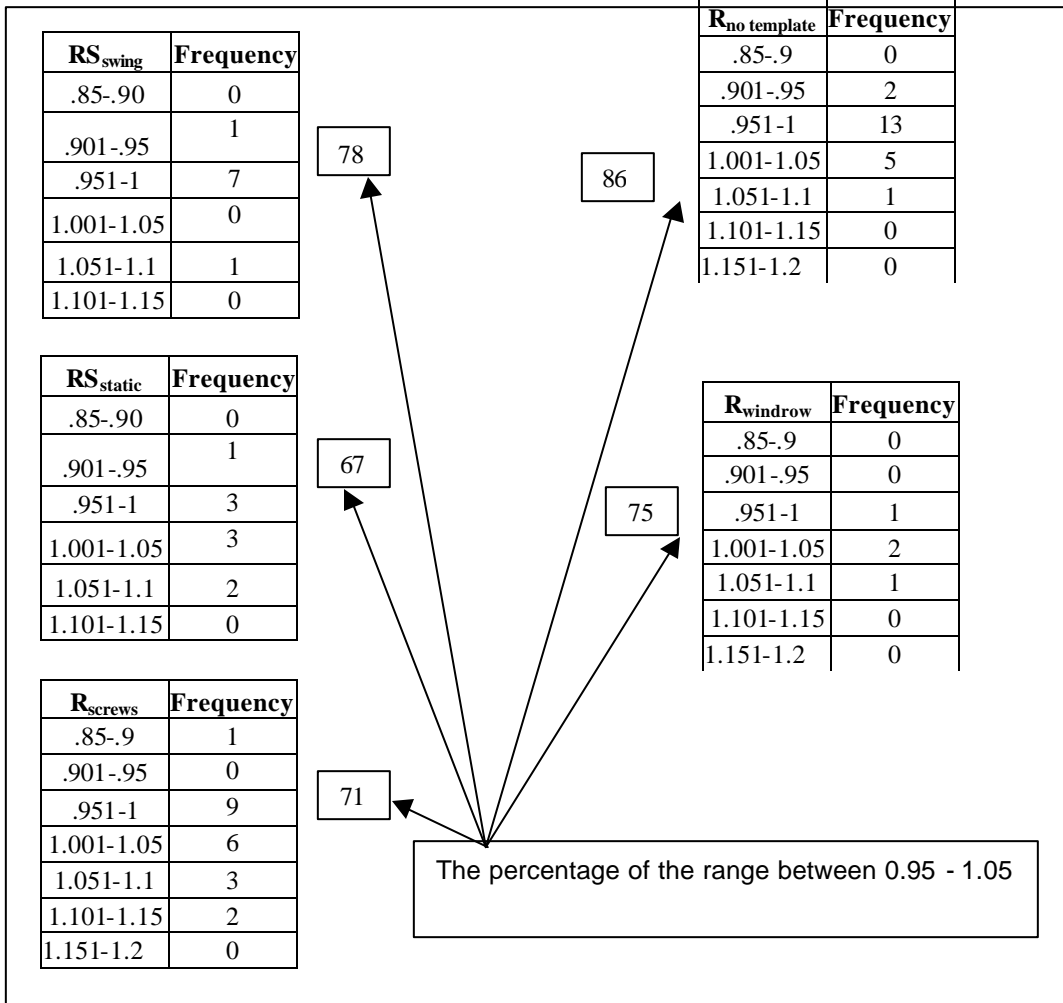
| $RS_{swing}$ | Frequency |
|---|---|
| .85-.90 | 0 |
| .901-.95 | 1 |
| .951-1 | 7 |
| 1.001-1.05 | 0 |
| 1.051-1.1 | 1 |
| 1.101-1.15 | 0 |

78

86

| $R_{no\ template}$ | Frequency |
|---|---|
| .85-.9 | 0 |
| .901-.95 | 2 |
| .951-1 | 13 |
| 1.001-1.05 | 5 |
| 1.051-1.1 | 1 |
| 1.101-1.15 | 0 |
| 1.151-1.2 | 0 |

| $RS_{static}$ | Frequency |
|---|---|
| .85-.90 | 0 |
| .901-.95 | 1 |
| .951-1 | 3 |
| 1.001-1.05 | 3 |
| 1.051-1.1 | 2 |
| 1.101-1.15 | 0 |

67

75

| $R_{windrow}$ | Frequency |
|---|---|
| .85-.9 | 0 |
| .901-.95 | 0 |
| .951-1 | 1 |
| 1.001-1.05 | 2 |
| 1.051-1.1 | 1 |
| 1.101-1.15 | 0 |
| 1.151-1.2 | 0 |

| $R_{screws}$ | Frequency |
|---|---|
| .85-.9 | 1 |
| .901-.95 | 0 |
| .951-1 | 9 |
| 1.001-1.05 | 6 |
| 1.051-1.1 | 3 |
| 1.101-1.15 | 2 |
| 1.151-1.2 | 0 |

71

The percentage of the range between 0.95 - 1.05